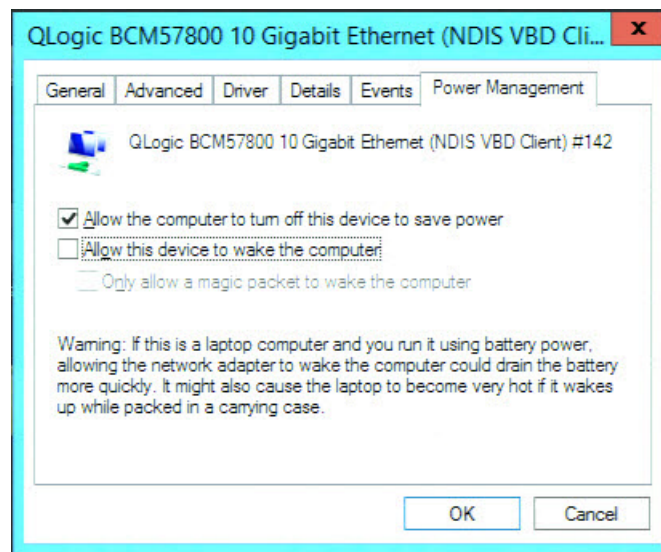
QLogic BCM57800 10 Gigabit Ethernet (NDIS VBD Cli...

X

General | Advanced | Driver | Details | Events | Power Management

QLogic BCM57800 10 Gigabit Ethernet (NDIS VBD Client) #142

Allow the computer to turn off this device to save power

Allow this device to wake the computer

Only allow a magic packet to wake the computer

Warning: If this is a laptop computer and you run it using battery power, allowing the network adapter to wake the computer could drain the battery more quickly. It might also cause the laptop to become very hot if it wakes up while packed in a carrying case.

OK

Cancel